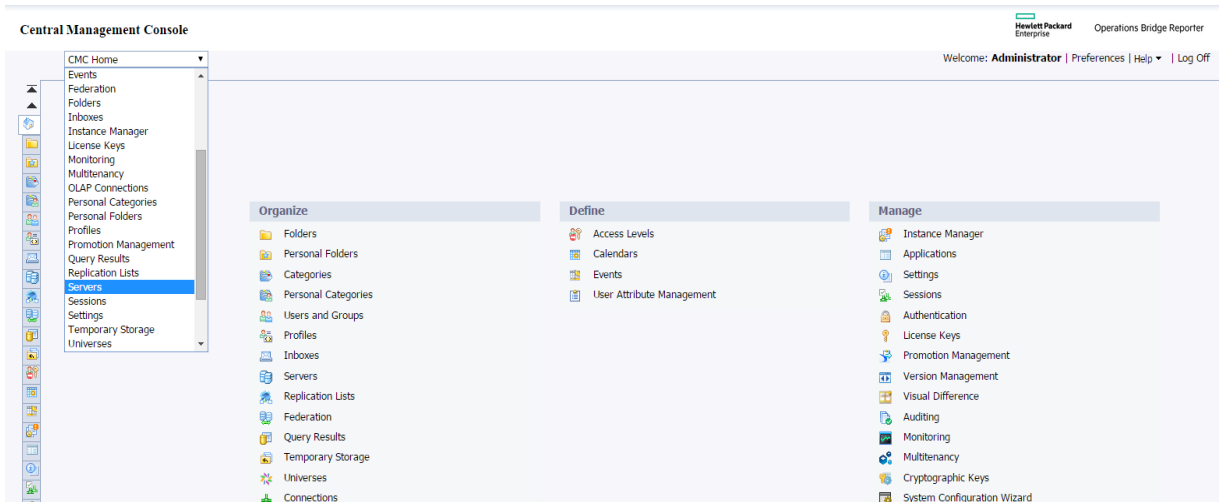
Central Management Console

Hewlett Packard Enterprise

Operations Bridge Reporter

CMC Home

Events
Federation
Folders
Inboxes
Instance Manager
License Keys
Monitoring
Multitenancy
OLAP Connections
Personal Categories
Personal Folders
Profiles
Promotion Management
Query Results
Replication Lists
Servers
Sessions
Settings
Temporary Storage
Universes

Welcome: Administrator | Preferences | Help ▾ | Log Off

Organize
Folders
Personal Folders
Categories
Personal Categories
Users and Groups
Profiles
Inboxes
Servers
Replication Lists
Federation
Query Results
Temporary Storage
Universes
Connections

Define
Access Levels
Calendars
Events
User Attribute Management

Manage
Instance Manager
Applications
Settings
Sessions
Authentication
License Keys
Promotion Management
Version Management
Visual Difference
Auditing
Monitoring
Multitenancy
Cryptographic Keys
System Configuration Wizard